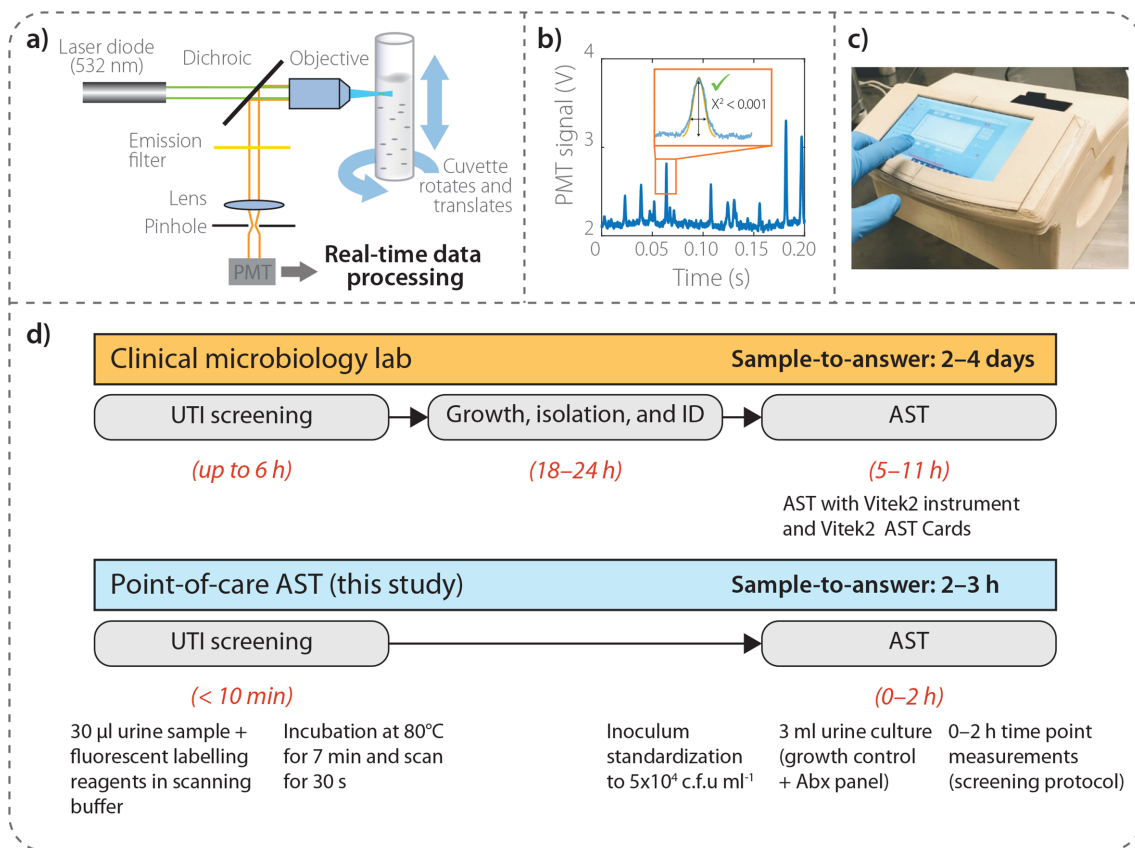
a)

Laser diode (532 nm)

Dichroic

Objective

Emission filter

Lens

Pinhole

PMT

Real-time data processing

Cuvette rotates and translates

b)

PMT signal (V)

4

3

2

$X^2 < 0.001$

0

0.05

0.10

0.15

0.20

Time (s)

c)

d)

Clinical microbiology lab

Sample-to-answer: 2–4 days

UTI screening

Growth, isolation, and ID

AST

(up to 6 h)

(18–24 h)

(5–11 h)

AST with Vitek2 instrument and Vitek2 AST Cards

Point-of-care AST (this study)

Sample-to-answer: 2–3 h

UTI screening

AST

(< 10 min)

(0–2 h)

30 µl urine sample + fluorescent labelling reagents in scanning buffer

Incubation at 80°C for 7 min and scan for 30 s

Inoculum standardization to $5x10^4$ c.f.u $ml^{-1}$

3 ml urine culture (growth control + Abx panel)

0–2 h time point measurements (screening protocol)